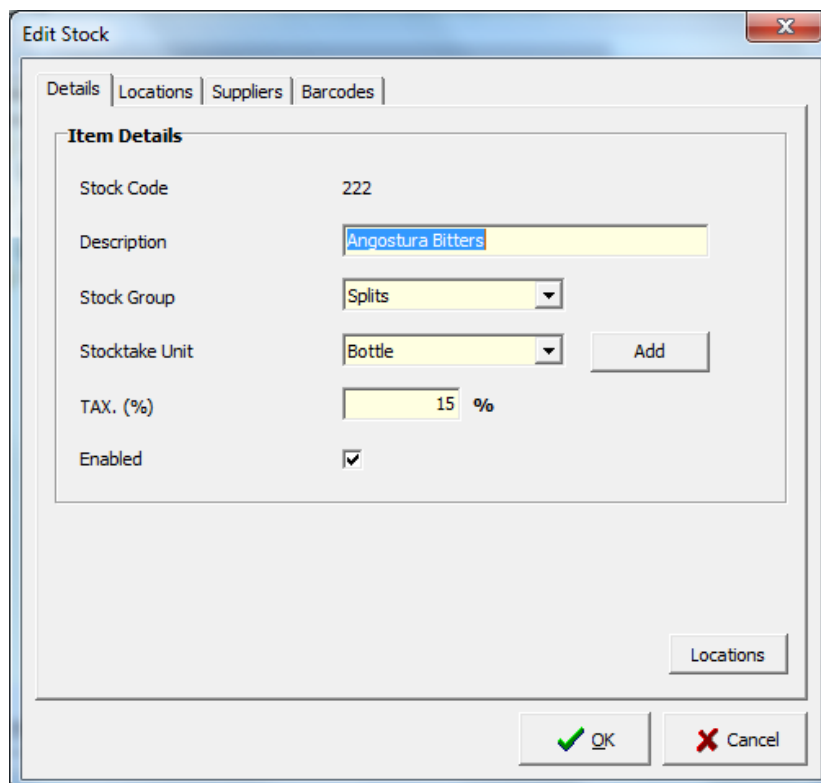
Edit Stock

Details | Locations | Suppliers | Barcodes

Item Details

Stock Code 222

Description Angostura Bitters

Stock Group Splits

Stocktake Unit Bottle Add

TAX. (%) 15 %

Enabled

Locations

OK Cancel